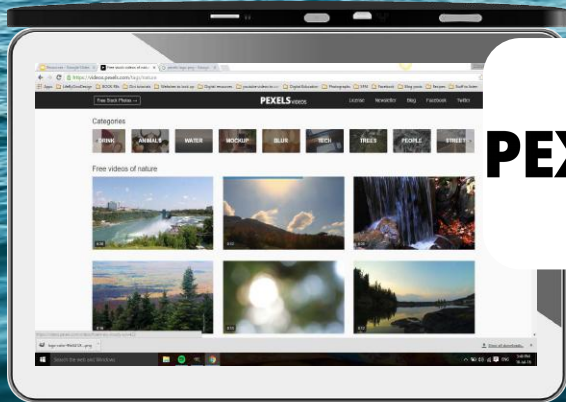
https://videos.pexels.com/tags/nature

Free Stock Photos →

PEXELS VIDEOS

License

Newsletter

Blog

Facebook

Twitter

Categories

DRINK

ANIMALS

WATER

MOCKUP

BLUR

TECH

TREES

PEOPLE

STREET

Free videos of nature

Search the web and Windows

PEX